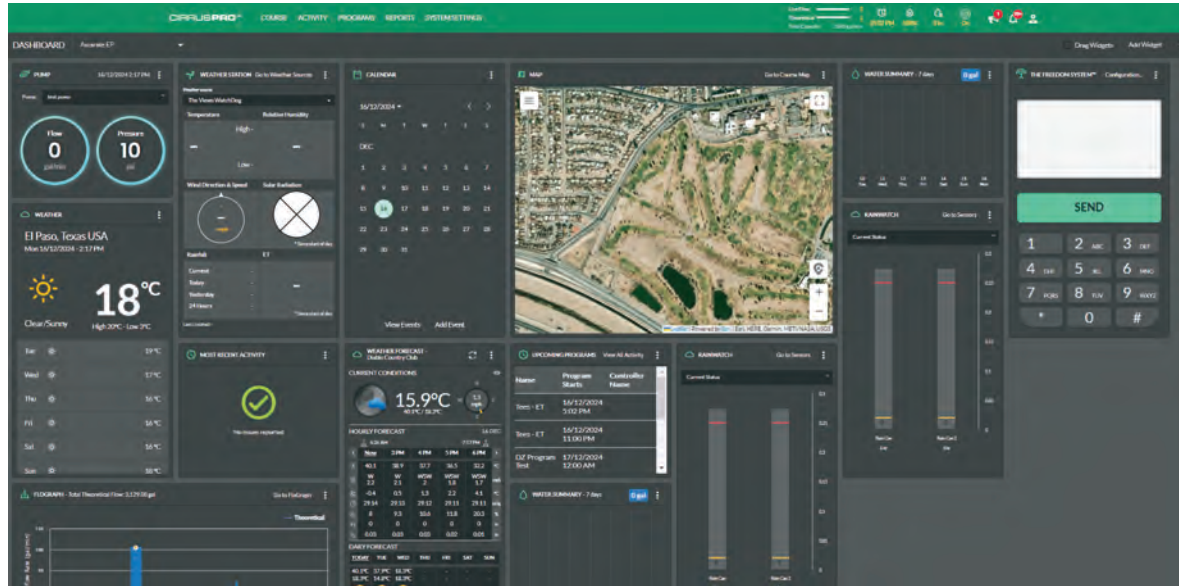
CIRRUSPRO COURSE ACTIVITY PROGRAMS REPORTS SYSTEM SETTINGS

DASHBOARD Ascenzo EP

Drag Widgets Add Widget

PUMP 16/12/2024 2:17 PM

Flow 0 gal/min

Pressure 10 psi

WEATHER STATION Go to Weather Sources

The Views WatchDog

Temperature Relative Humidity

High -

Low -

Wind Direction & Speed Solar Radiation

Rainfall ET

Current
Today
Yesterday
24 Hours

CALENDAR

16/12/2024

S M T W T F S

DEC

1 2 3 4 5 6 7
8 9 10 11 12 13 14
15 16 17 18 19 20 21
22 23 24 25 26 27 28
29 30 31

View Events Add Event

MAP Go to Course Map

WATER SUMMARY - 7 days 0 gal

THE FREEDOM SYSTEM Configuration...

SEND

1 2 ABC 3 DEF
4 GHI 5 JKL 6 MNO
7 PQRS 8 TUV 9 WXYZ
* 0 #

WEATHER

El Paso, Texas USA
Mon 16/12/2024 - 2:17 PM

18°C

Clear/Sunny High 20°C - Low 3°C

Tue 19°C
Wed 17°C
Thu 16°C
Fri 16°C
Sat 16°C
Sun 16°C

RAINWATCH Go to Sensors

Current Status

MOST RECENT ACTIVITY

No issues reported

WEATHER FORECAST - Diablo Country Club

CURRENT CONDITIONS

15.9°C

HOURLY FORECAST

DAILY FORECAST

UPCOMING PROGRAMS View All Activity

| Name | Program Starts | Controller Name |
|---|---|---|
| Tees - ET | 16/12/2024 5:02 PM | |
| Tees - ET | 16/12/2024 11:00 PM | |
| DZ Program Test | 17/12/2024 12:00 AM | |

RAINWATCH Go to Sensors

Current Status

WATER SUMMARY - 7 days 0 gal

FLOGRAPH - Total Theoretical Flow: 3,129.08 gal Go to FloGraph

Theoretical